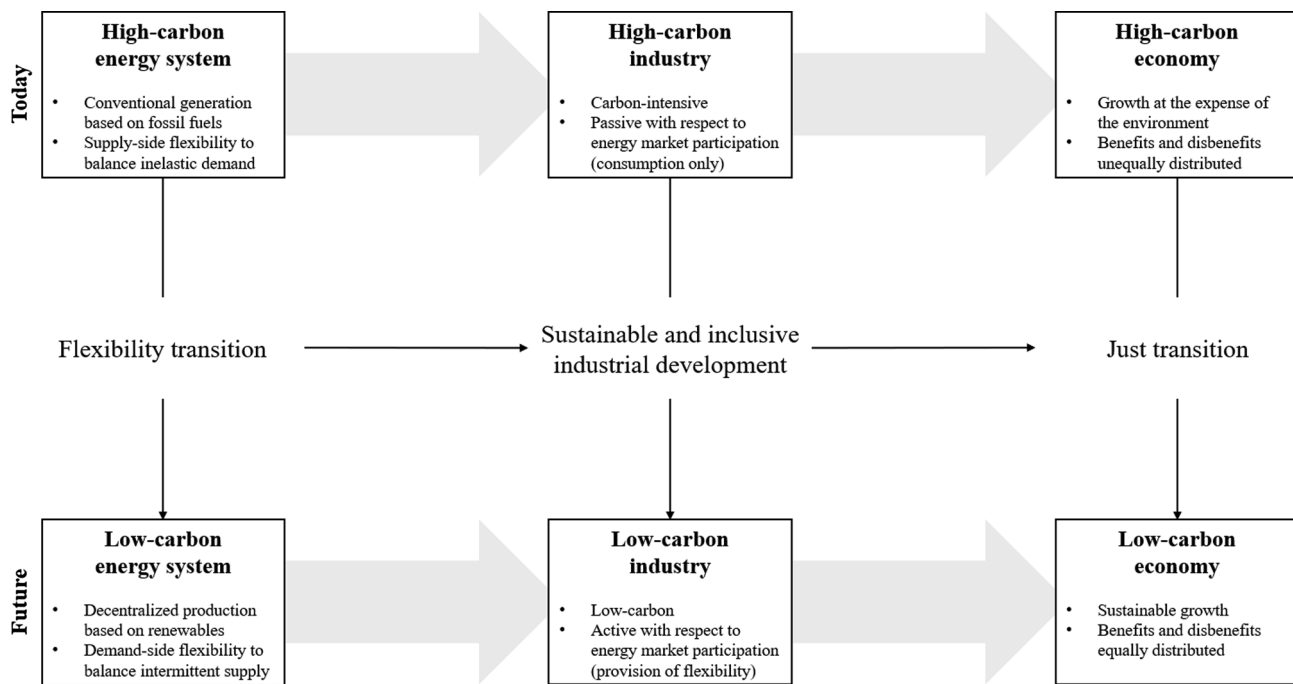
Today

**High-carbon energy system**

- Conventional generation based on fossil fuels
- Supply-side flexibility to balance inelastic demand

**High-carbon industry**

- Carbon-intensive
- Passive with respect to energy market participation (consumption only)

**High-carbon economy**

- Growth at the expense of the environment
- Benefits and disbenefits unequally distributed

Flexibility transition

Sustainable and inclusive industrial development

Just transition

Future

**Low-carbon energy system**

- Decentralized production based on renewables
- Demand-side flexibility to balance intermittent supply

**Low-carbon industry**

- Low-carbon
- Active with respect to energy market participation (provision of flexibility)

**Low-carbon economy**

- Sustainable growth
- Benefits and disbenefits equally distributed